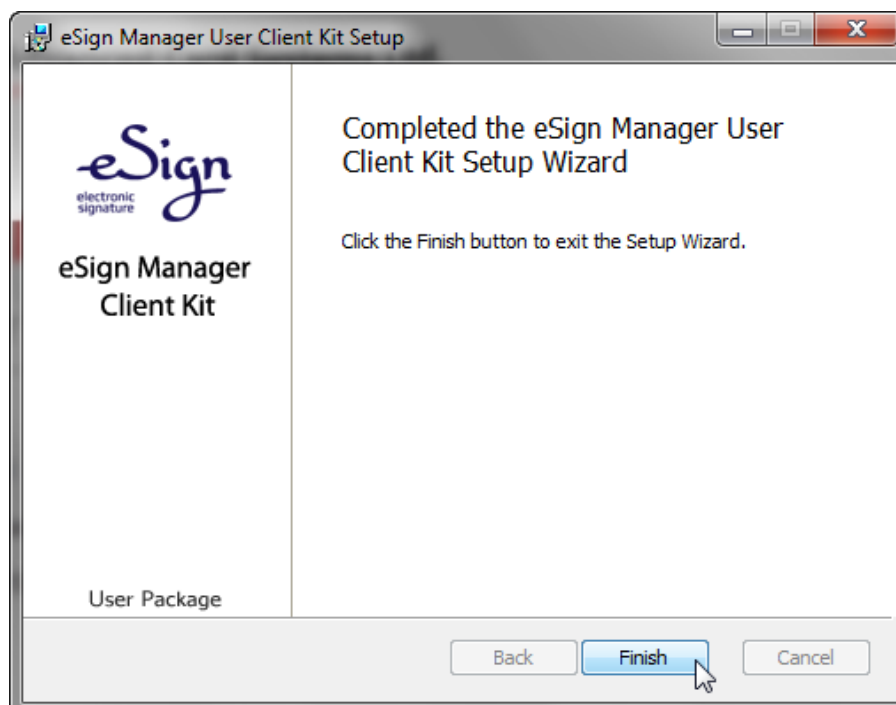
eSign Manager User Client Kit Setup

eSign
electronic signature

eSign Manager Client Kit

User Package

Completed the eSign Manager User Client Kit Setup Wizard

Click the Finish button to exit the Setup Wizard.

Back

Finish

Cancel